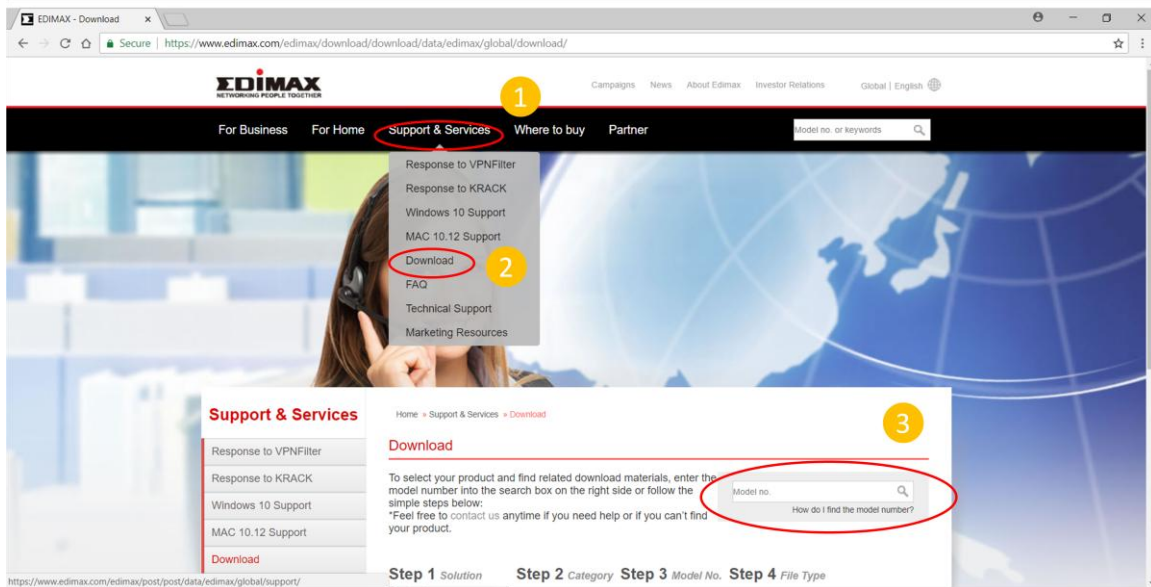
EDIMAX - Download ×

Secure | https://www.edimax.com/edimax/download/download/data/edimax/global/download/

EDIMAX
NETWORKING PEOPLE TOGETHER

1

Campaigns News About Edimax Investor Relations Global | English

For Business For Home Support & Services Where to buy Partner

Model no. or keywords

Response to VPNFilter
Response to KRACK
Windows 10 Support
MAC 10.12 Support
Download
2
FAQ
Technical Support
Marketing Resources

Support & Services

Response to VPNFilter
Response to KRACK
Windows 10 Support
MAC 10.12 Support
Download

Home » Support & Services » Download

3

Download

To select your product and find related download materials, enter the model number into the search box on the right side or follow the simple steps below:
*Feel free to contact us anytime if you need help or if you can't find your product.

Model no.

How do I find the model number?

Step 1 Solution Step 2 Category Step 3 Model No. Step 4 File Type

https://www.edimax.com/edimax/post/post/data/edimax/global/support/